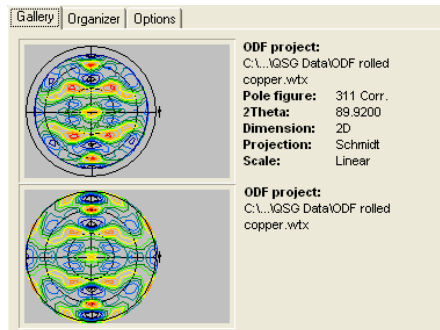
Gallery | Organizer | Options

ODF project:
C:\...\QSG Data\ODF rolled copper.wtx

| | |
|---|---|
| **Pole figure:** | 311 Corr. |
| **2Theta:** | 89.9200 |
| **Dimension:** | 2D |
| **Projection:** | Schmidt |
| **Scale:** | Linear |

ODF project:
C:\...\QSG Data\ODF rolled copper.wtx